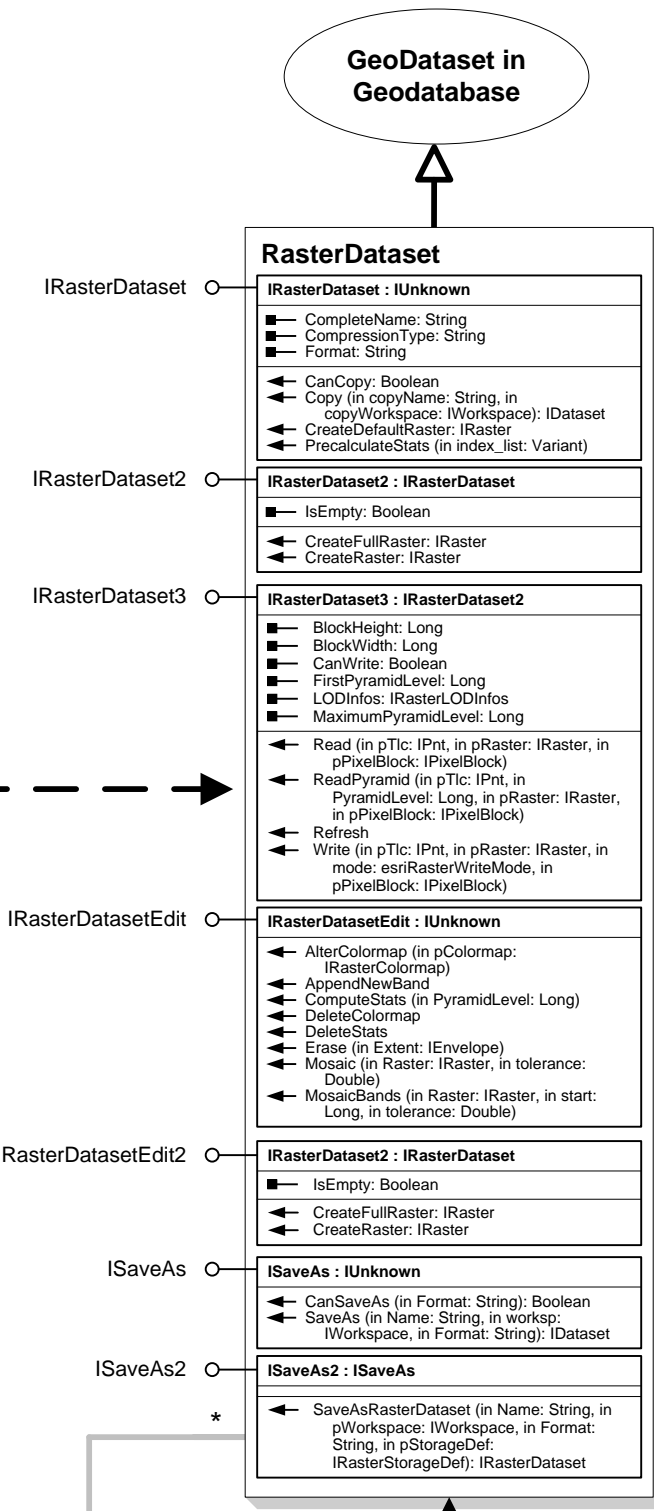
GeoDataset in Geodatabase

RasterDataset

IRasterDataset

IRasterDataset : IUnknown

CompleteName: String
CompressionType: String
Format: String

CanCopy: Boolean
Copy (in copyName: String, in copyWorkspace: IWorkspace): IDataset
CreateDefaultRaster: IRaster
PrecalculateStats (in index_list: Variant)

IRasterDataset2

IRasterDataset2 : IRasterDataset

IsEmpty: Boolean

CreateFullRaster: IRaster
CreateRaster: IRaster

IRasterDataset3

IRasterDataset3 : IRasterDataset2

BlockHeight: Long
BlockWidth: Long
CanWrite: Boolean
FirstPyramidLevel: Long
LODInfos: IRasterLODInfos
MaximumPyramidLevel: Long

Read (in pTlc: IPnt, in pRaster: IRaster, in pPixelBlock: IPixelBlock)
ReadPyramid (in pTlc: IPnt, in PyramidLevel: Long, in pRaster: IRaster, in pPixelBlock: IPixelBlock)
Refresh
Write (in pTlc: IPnt, in pRaster: IRaster, in mode: esriRasterWriteMode, in pPixelBlock: IPixelBlock)

IRasterDatasetEdit

IRasterDatasetEdit : IUnknown

AlterColormap (in pColormap: IRasterColormap)
AppendNewBand
ComputeStats (in PyramidLevel: Long)
DeleteColormap
DeleteStats
Erase (in Extent: IEnvelope)
Mosaic (in Raster: IRaster, in tolerance: Double)
MosaicBands (in Raster: IRaster, in start: Long, in tolerance: Double)

RasterDatasetEdit2

IRasterDataset2 : IRasterDataset

IsEmpty: Boolean

CreateFullRaster: IRaster
CreateRaster: IRaster

ISaveAs

ISaveAs : IUnknown

CanSaveAs (in Format: String): Boolean
SaveAs (in Name: String, in worksp: IWorkspace, in Format: String): IDataset

ISaveAs2

ISaveAs2 : ISaveAs

*

SaveAsRasterDataset (in Name: String, in pWorkspace: IWorkspace, in Format: String, in pStorageDef: IRasterStorageDef): IRasterDataset